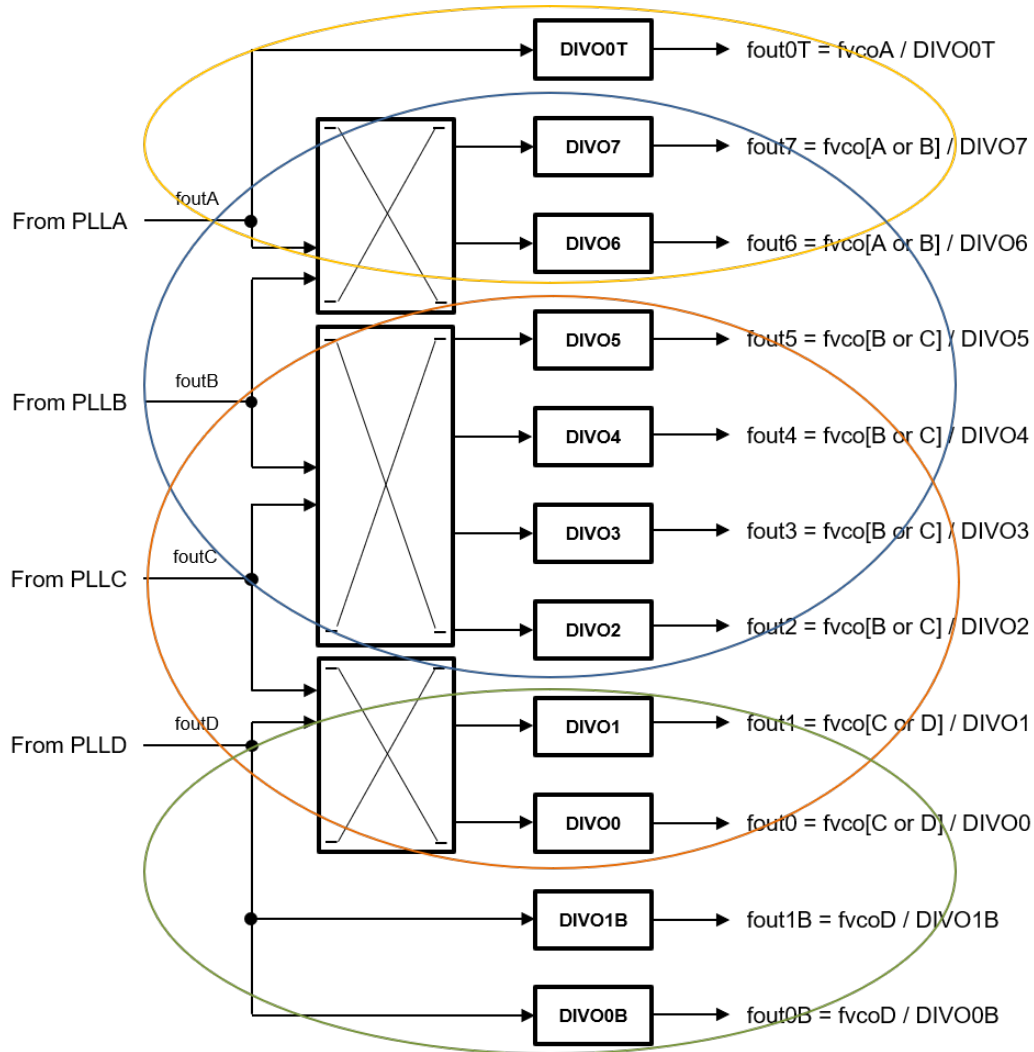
DIVO0T
fout0T = fvcoA / DIVO0T

DIVO7
fout7 = fvco[A or B] / DIVO7

foutA
From PLLA

DIVO6
fout6 = fvco[A or B] / DIVO6

DIVO5
fout5 = fvco[B or C] / DIVO5

foutB
From PLLB

DIVO4
fout4 = fvco[B or C] / DIVO4

DIVO3
fout3 = fvco[B or C] / DIVO3

foutC
From PLLC

DIVO2
fout2 = fvco[B or C] / DIVO2

foutD
From PLLD

DIVO1
fout1 = fvco[C or D] / DIVO1

DIVO0
fout0 = fvco[C or D] / DIVO0

DIVO1B
fout1B = fvcoD / DIVO1B

DIVO0B
fout0B = fvcoD / DIVO0B